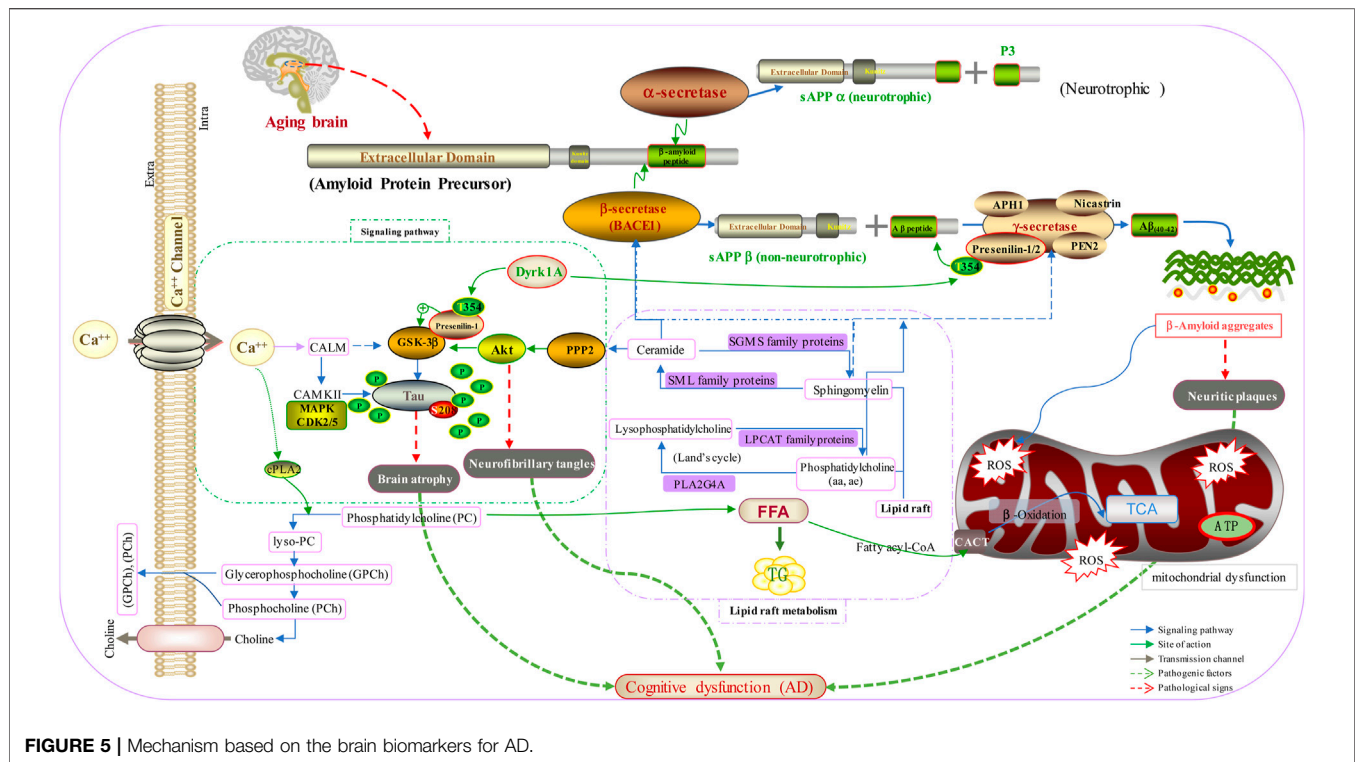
Aging brain

α-secretase

Extracellular Domain

P3

sAPP α (neurotrophic)

(Neurotrophic )

Extracellular Domain

β-amyloid peptide

(Amyloid Protein Precursor)

Extra

Intra

Ca⁺⁺ Channel

β-secretase (BACE1)

Extracellular Domain

A β peptide

sAPP β (non-neurotrophic)

APH1

Nicastrin

γ-secretase

Presenilin-1/2

PEN2

$A\beta_{(40-42)}$

T354

Signaling pathway

Dyrk1A

T354

Presenilin-1

Ca⁺⁺

Ca⁺⁺

CALM

GSK-3β

Akt

PPP2

CAMKII

MAPK CDK2/5

Tau

S202

P

Ceramide

SGMS family proteins

SML family proteins

Sphingomyelin

β-Amyloid aggregates

Neuritic plaques

Lysophosphatidylcholine

LPCAT family proteins

(Land's cycle)

Phosphatidylcholine (aa, ae)

PLA2G4A

Lipid raft

cPLA2

Brain atrophy

Neurofibrillary tangles

ROS

ROS

β-Oxidation

TCA

ATP

CACT

ROS

Phosphatidylcholine (PC)

FFA

Fatty acyl-CoA

TG

lyso-PC

Glycerophosphocholine (GPCh)

Phosphocholine (PCh)

(GPCh), (PCh)

Choline

Choline

Lipid raft metabolism

mitochondrial dysfunction

Cognitive dysfunction (AD)

Signaling pathway

Site of action

Transmission channel

Pathogenic factors

Pathological signs

FIGURE 5 | Mechanism based on the brain biomarkers for AD.